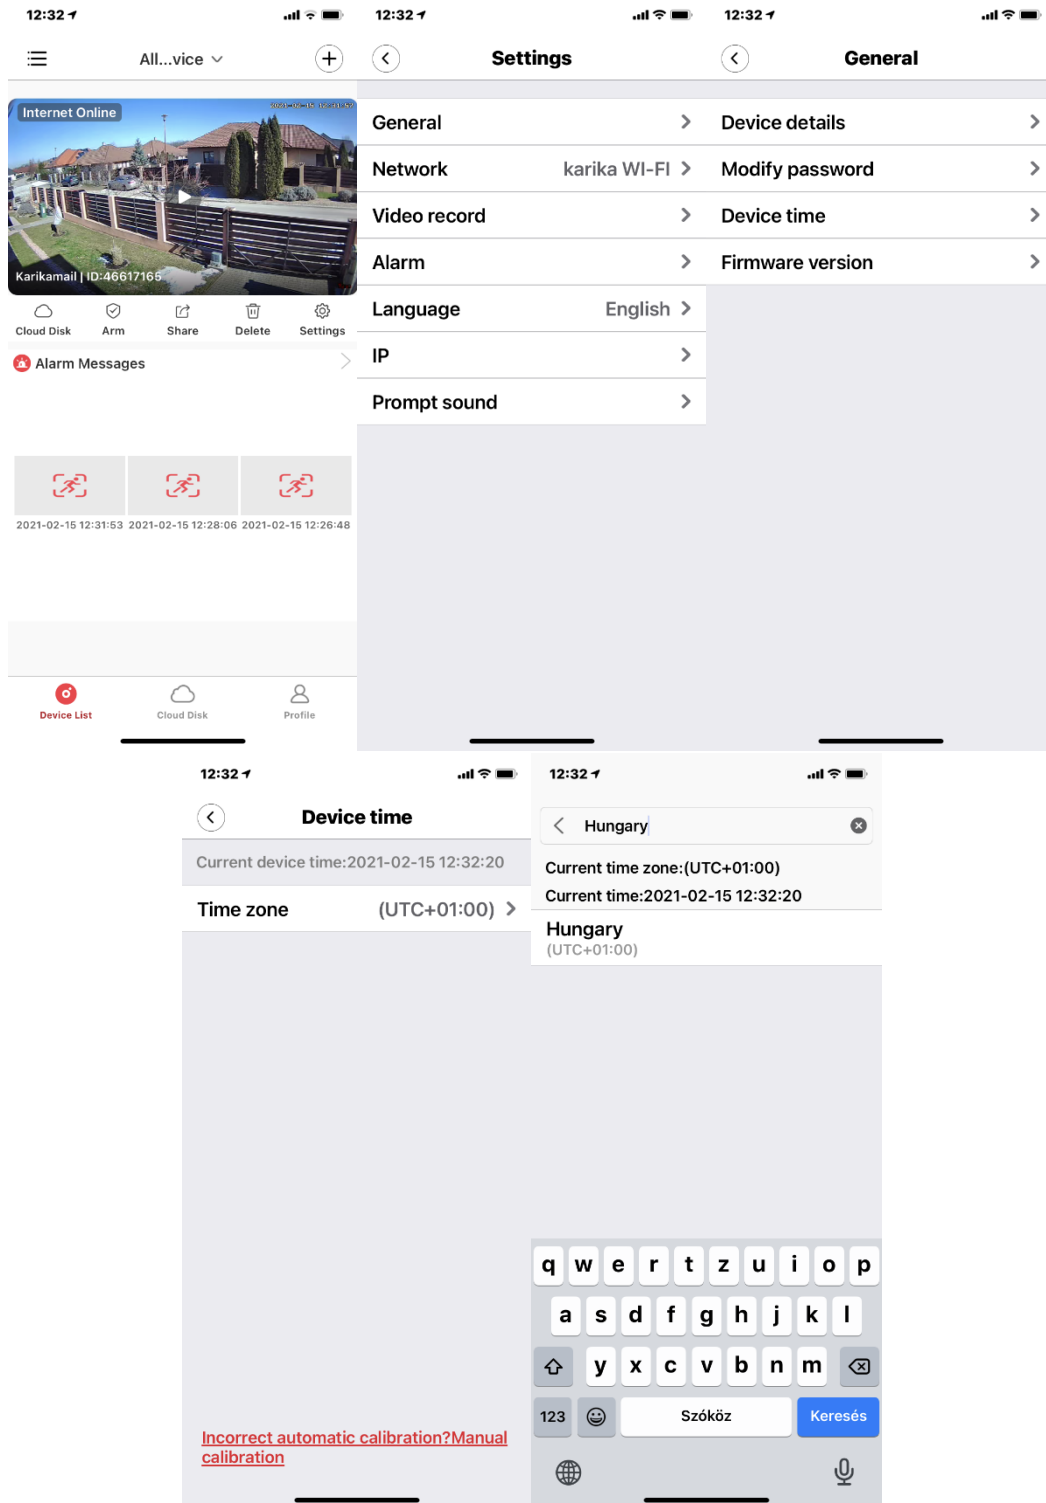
12:32

All...vice

Internet Online

2021-02-15 12:32:57

Karikamail | ID:46617165

Cloud Disk
Arm
Share
Delete
Settings

Alarm Messages

2021-02-15 12:31:53
2021-02-15 12:28:06
2021-02-15 12:26:48

Device List
Cloud Disk
Profile

12:32

Settings

General
Network karika WI-FI
Video record
Alarm
Language English
IP
Prompt sound

12:32

General

Device details
Modify password
Device time
Firmware version

12:32

Device time

Current device time:2021-02-15 12:32:20

Time zone (UTC+01:00)

Incorrect automatic calibration?Manual calibration

12:32

Hungary

Current time zone:(UTC+01:00)
Current time:2021-02-15 12:32:20

Hungary
(UTC+01:00)

q w e r t z u i o p
a s d f g h j k l
y x c v b n m
123
Szóköz
Keresés